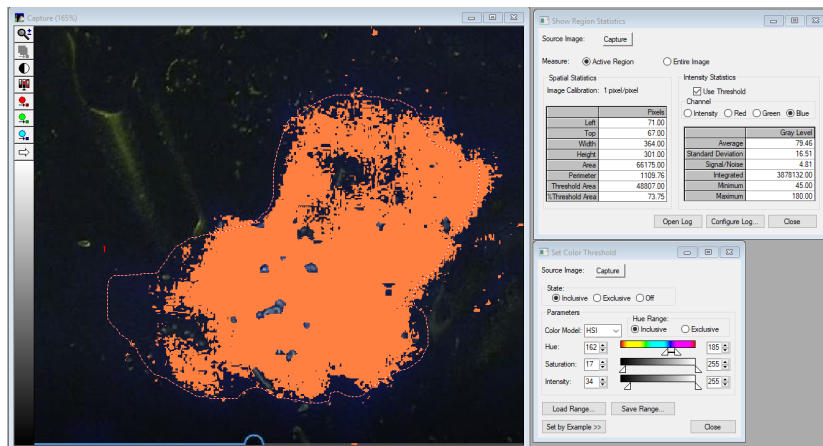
Capture (165%)

1

Show Region Statistics

Source Image: Capture

Measure: Active Region Entire Image

Spatial Statistics
Image Calibration: 1 pixel/pixel

| | Pixels |
|---|---|
| Left | 71.00 |
| Top | 67.00 |
| Width | 364.00 |
| Height | 301.00 |
| Area | 66175.00 |
| Perimeter | 1109.76 |
| Threshold Area | 48807.00 |
| %Threshold Area | 73.75 |

Intensity Statistics
Use Threshold
Channel
Intensity Red Green Blue

| | Gray Level |
|---|---|
| Average | 79.46 |
| Standard Deviation | 16.51 |
| Signal/Noise | 4.81 |
| Integrated | 3878132.00 |
| Minimum | 45.00 |
| Maximum | 180.00 |

Open Log Configure Log... Close

Set Color Threshold

Source Image: Capture

State:
Inclusive Exclusive Off

Parameters
Hue Range:
Color Model: HSI Inclusive Exclusive

Hue: 162 185
Saturation: 17 255
Intensity: 34 255

Load Range... Save Range...

Set by Example >> Close